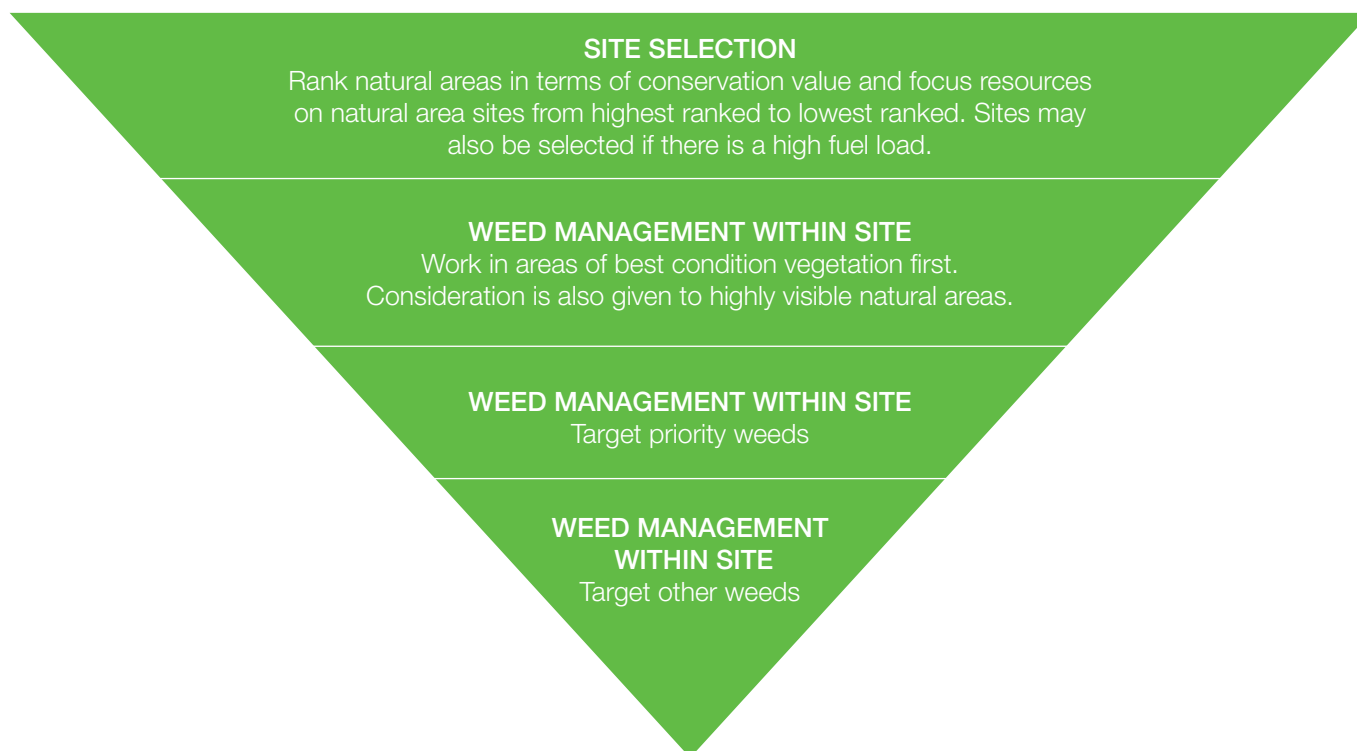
SITE SELECTION
Rank natural areas in terms of conservation value and focus resources on natural area sites from highest ranked to lowest ranked. Sites may also be selected if there is a high fuel load.

WEED MANAGEMENT WITHIN SITE
Work in areas of best condition vegetation first. Consideration is also given to highly visible natural areas.

WEED MANAGEMENT WITHIN SITE
Target priority weeds

WEED MANAGEMENT WITHIN SITE
Target other weeds